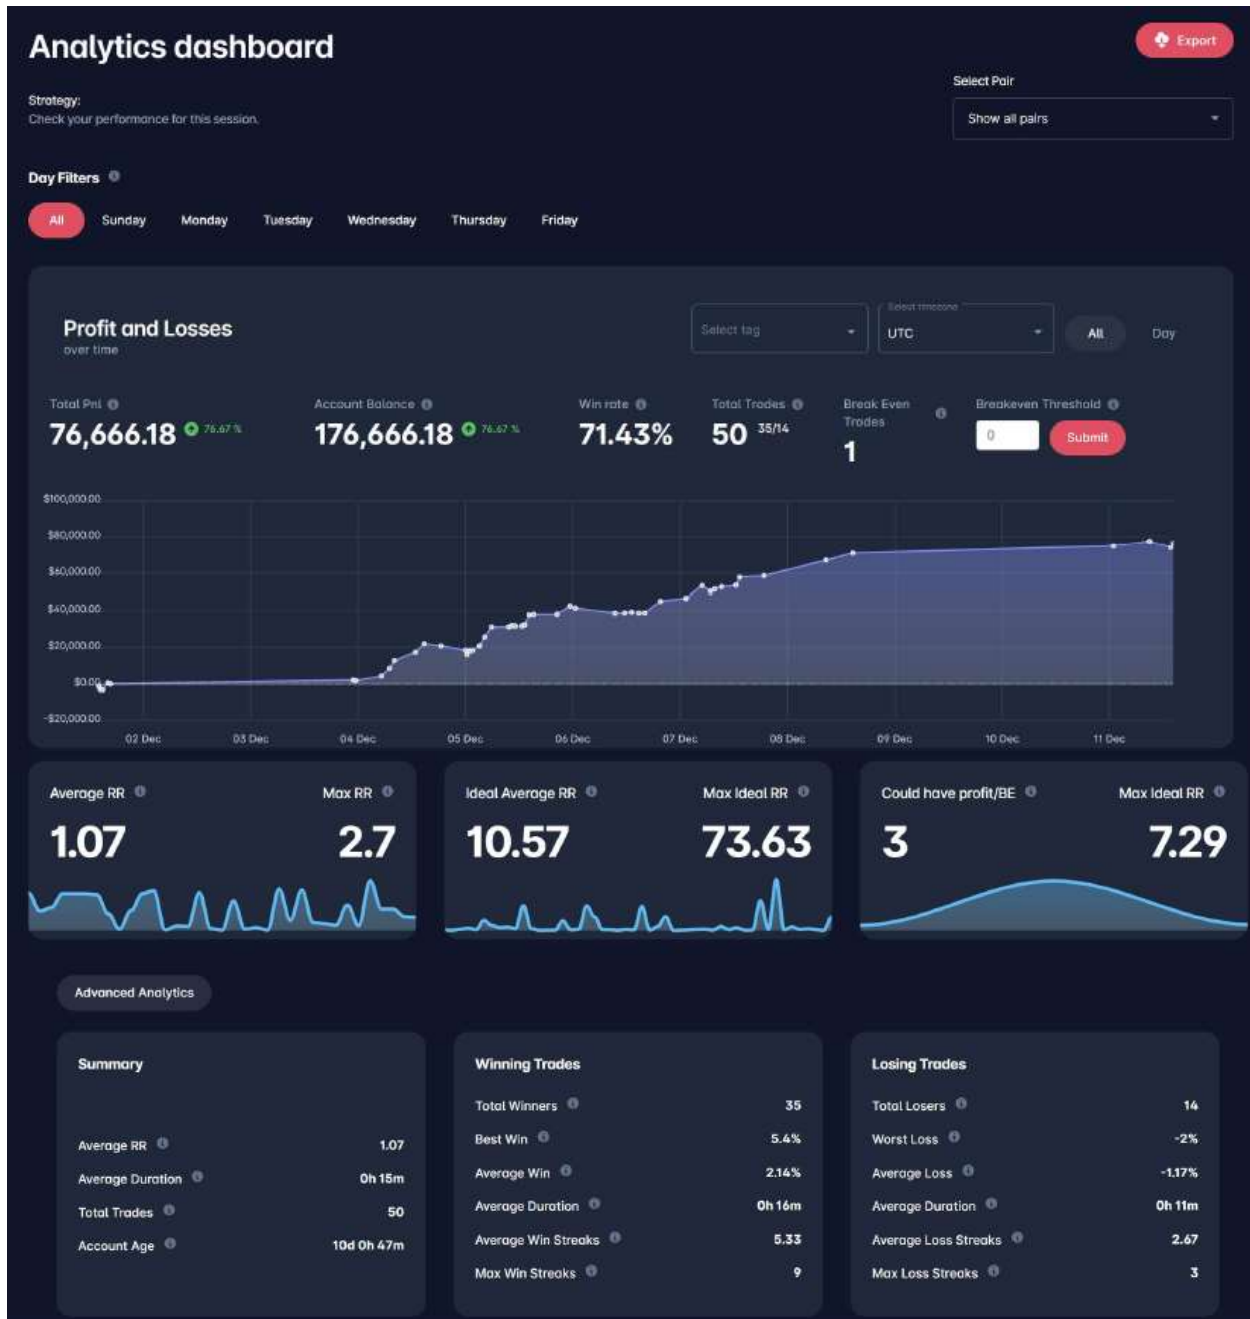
Analytics dashboard

Export

Strategy:
Check your performance for this session.

Select Pair
Show all pairs

Day Filters

All Sunday Monday Tuesday Wednesday Thursday Friday

Profit and Losses
over time

Select tag
Select timezone
UTC
All Day

Total Pnl
76,666.18 76.67 %

Account Balance
176,666.18 76.67 %

Win rate
71.43%

Total Trades
50 35/14

Break Even Trades
1

Breakeven Threshold
0
Submit

$100,000.00
$80,000.00
$60,000.00
$40,000.00
$20,000.00
$0.00
-$20,000.00

02 Dec 03 Dec 04 Dec 05 Dec 06 Dec 07 Dec 08 Dec 09 Dec 10 Dec 11 Dec

Average RR
1.07
Max RR
2.7

Ideal Average RR
10.57
Max Ideal RR
73.63

Could have profit/BE
3
Max Ideal RR
7.29

Advanced Analytics

Summary

| | |
|---|---|
| Average RR | 1.07 |
| Average Duration | 0h 15m |
| Total Trades | 50 |
| Account Age | 10d 0h 47m |

Winning Trades

| | |
|---|---|
| Total Winners | 35 |
| Best Win | 5.4% |
| Average Win | 2.14% |
| Average Duration | 0h 16m |
| Average Win Streaks | 5.33 |
| Max Win Streaks | 9 |

Losing Trades

| | |
|---|---|
| Total Losers | 14 |
| Worst Loss | -2% |
| Average Loss | -1.17% |
| Average Duration | 0h 11m |
| Average Loss Streaks | 2.67 |
| Max Loss Streaks | 3 |